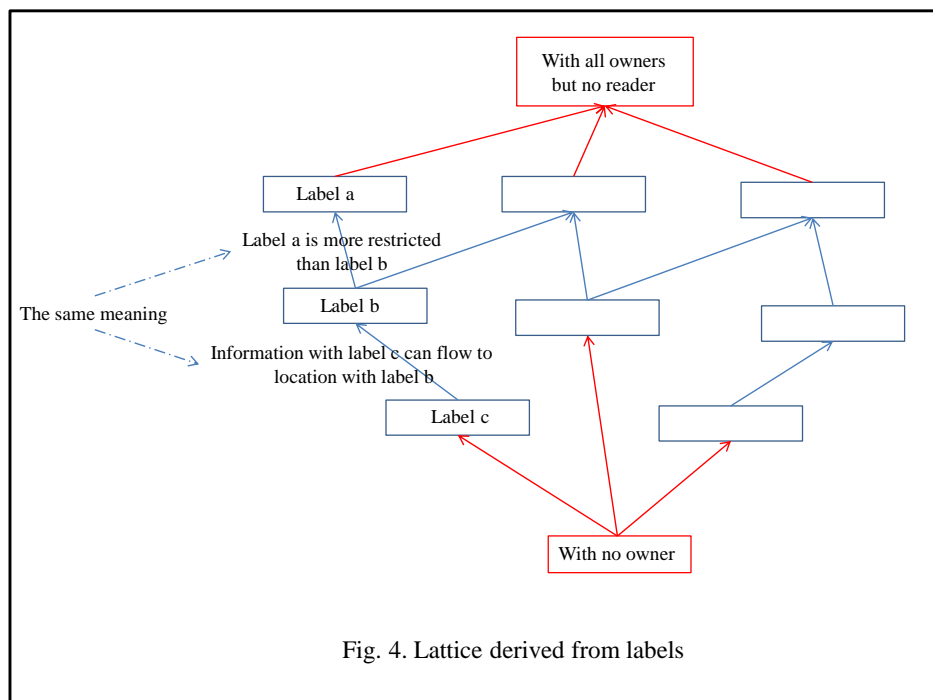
With all owners but no reader

Label a

Label a is more restricted than label b

The same meaning

Label b

Information with label c can flow to location with label b

Label c

With no owner

Fig. 4. Lattice derived from labels